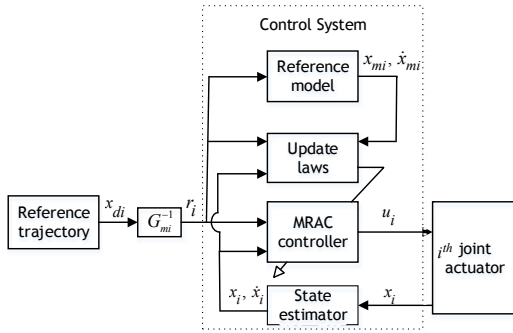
Control System

Reference model

$x_{mi}$, $\dot{x}_{mi}$

Update laws

Reference trajectory

$x_{di}$

$G_{mi}^{-1}$

$r_i$

MRAC controller

$u_i$

$i^{th}$ joint actuator

$x_i$, $\dot{x}_i$

State estimator

$x_i$